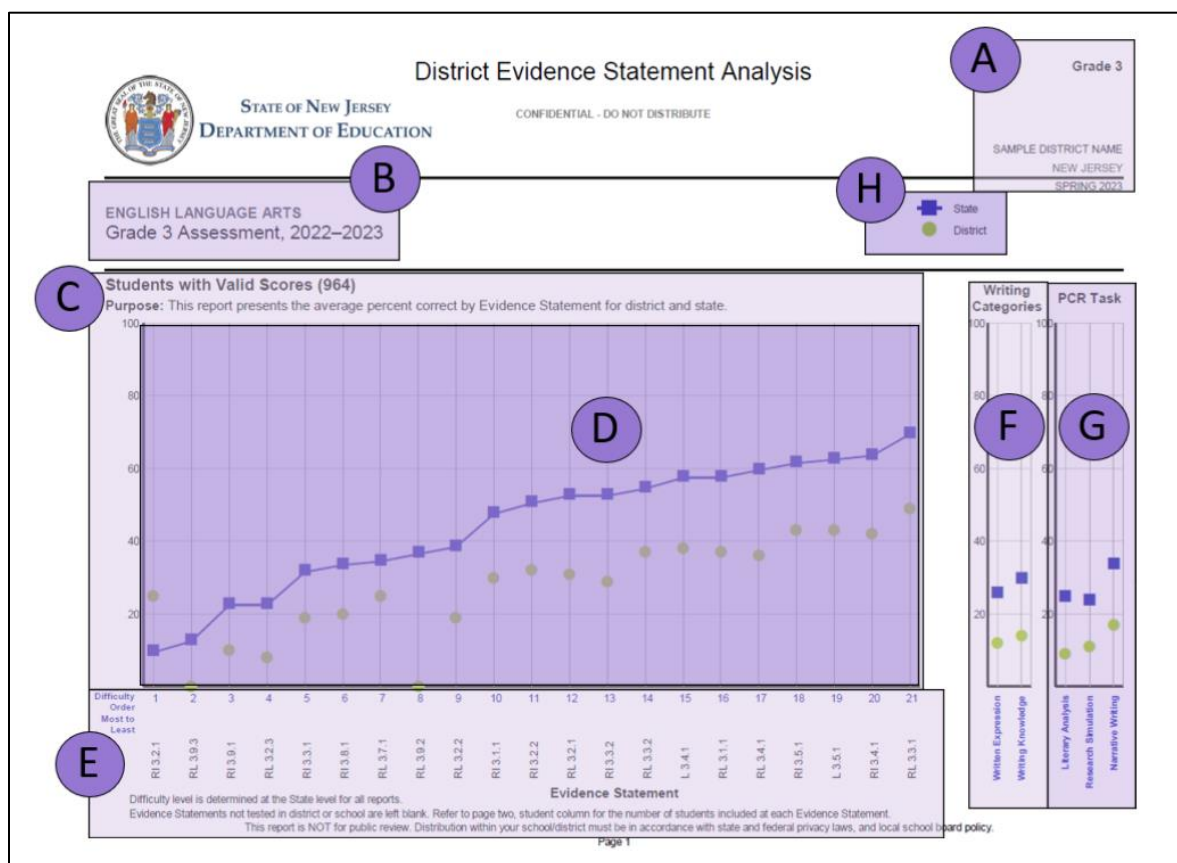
District Evidence Statement Analysis

STATE OF NEW JERSEY
DEPARTMENT OF EDUCATION

CONFIDENTIAL - DO NOT DISTRIBUTE

A

Grade 3

SAMPLE DISTRICT NAME
NEW JERSEY
SPRING 2023

B

ENGLISH LANGUAGE ARTS
Grade 3 Assessment, 2022–2023

H

State
District

C

Students with Valid Scores (964)

Purpose: This report presents the average percent correct by Evidence Statement for district and state.

100
80
60
40
20

D

Difficulty Order Most to Least

| 1 | 2 | 3 | 4 | 5 | 6 | 7 | 8 | 9 | 10 | 11 | 12 | 13 | 14 | 15 | 16 | 17 | 18 | 19 | 20 | 21 |
|---|---|---|---|---|---|---|---|---|---|---|---|---|---|---|---|---|---|---|---|---|
| RI 3.2.1 | RL 3.9.3 | RI 3.9.1 | RL 3.2.3 | RI 3.3.1 | RI 3.8.1 | RL 3.7.1 | RL 3.9.2 | RL 3.2.2 | RI 3.1.1 | RI 3.2.2 | RL 3.2.1 | RI 3.3.2 | RL 3.3.2 | L 3.4.1 | RL 3.1.1 | RL 3.4.1 | RI 3.5.1 | L 3.5.1 | RI 3.4.1 | RL 3.3.1 |

E

Evidence Statement

Difficulty level is determined at the State level for all reports.
Evidence Statements not tested in district or school are left blank. Refer to page two, student column for the number of students included at each Evidence Statement.
This report is NOT for public review. Distribution within your school/district must be in accordance with state and federal privacy laws, and local school board policy.
Page 1

Writing Categories

100
80
60
40
20

F

Written Expression
Writing Knowledge

PCR Task

100
80
60
40
20

G

Literary Analysis
Research Simulation
Narrative Writing